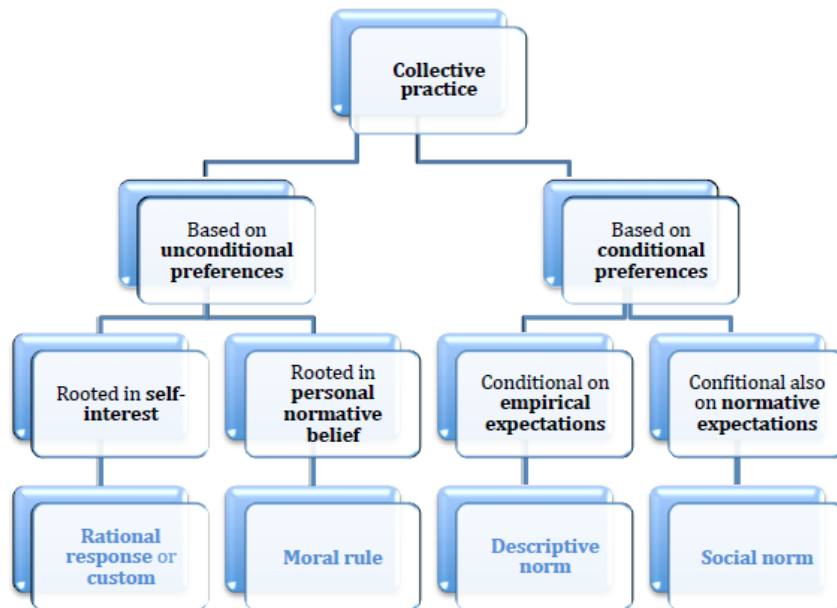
Collective practice

Based on unconditional preferences

Based on conditional preferences

Rooted in self-interest

Rooted in personal normative belief

Conditional on empirical expectations

Confitional also on normative expectations

Rational response or custom

Moral rule

Descriptive norm

Social norm